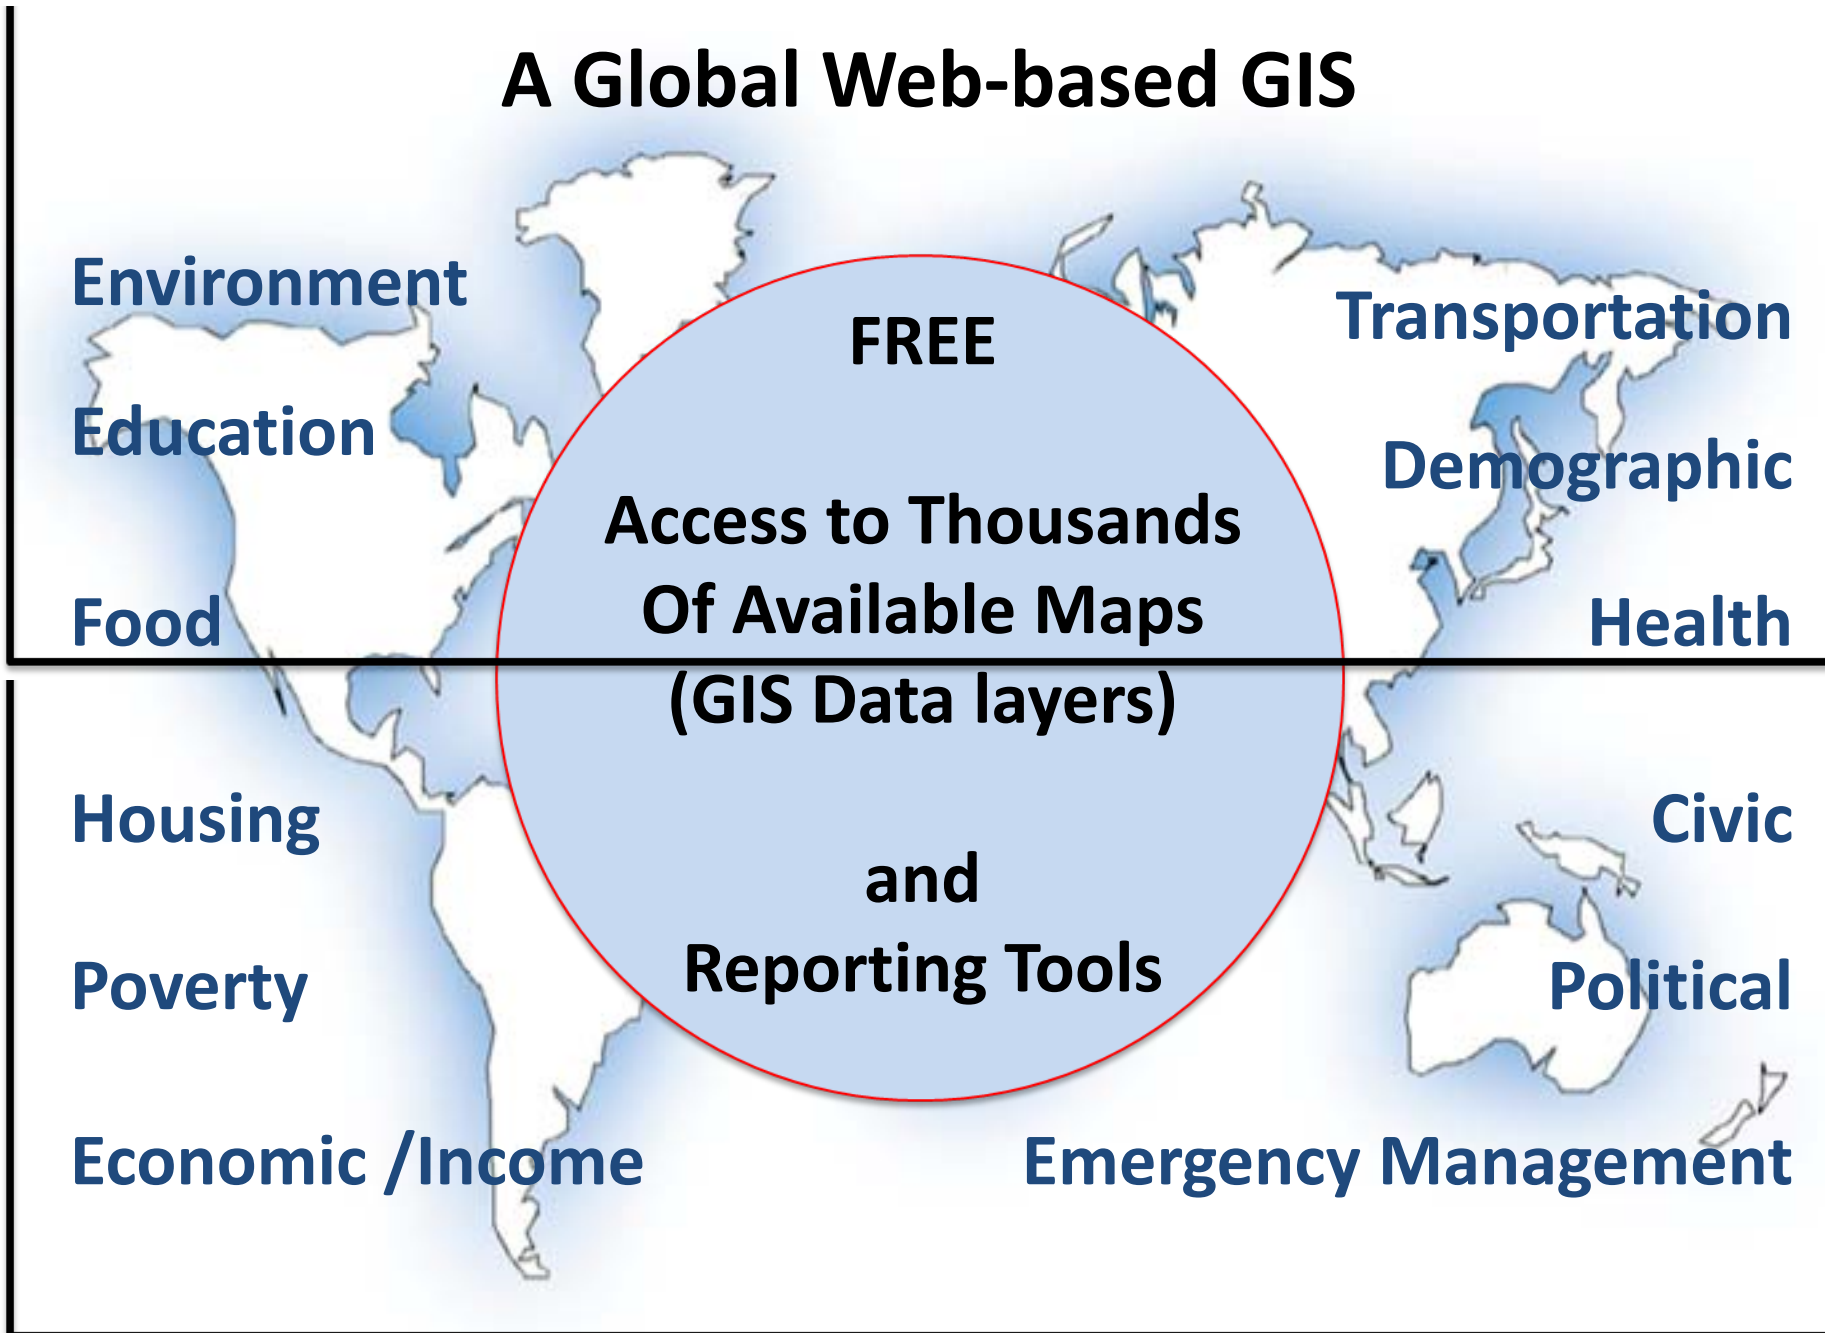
A Global Web-based GIS

Environment

Education

Food

Transportation

Demographic

Health

FREE

Access to Thousands Of Available Maps (GIS Data layers)

and
Reporting Tools

Housing

Poverty

Economic /Income

Civic

Political

Emergency Management